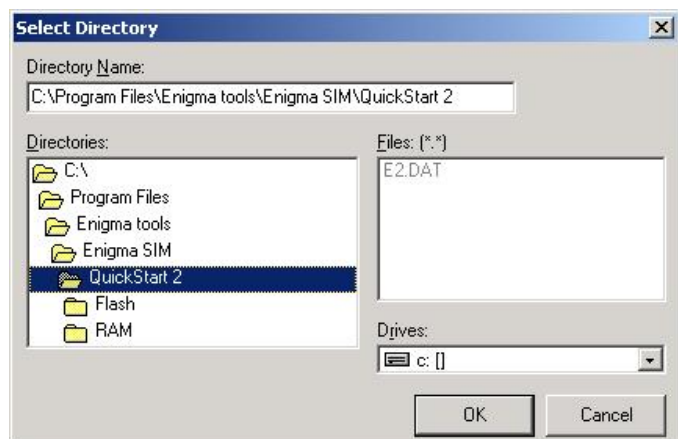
Select Directory

Directory Name:

C:\Program Files\Enigma tools\Enigma SIM\QuickStart 2

Directories:

C:\

Program Files

Enigma tools

Enigma SIM

QuickStart 2

Flash

RAM

Files: (*.*)

E2.DAT

Drives:

c: []

OK

Cancel